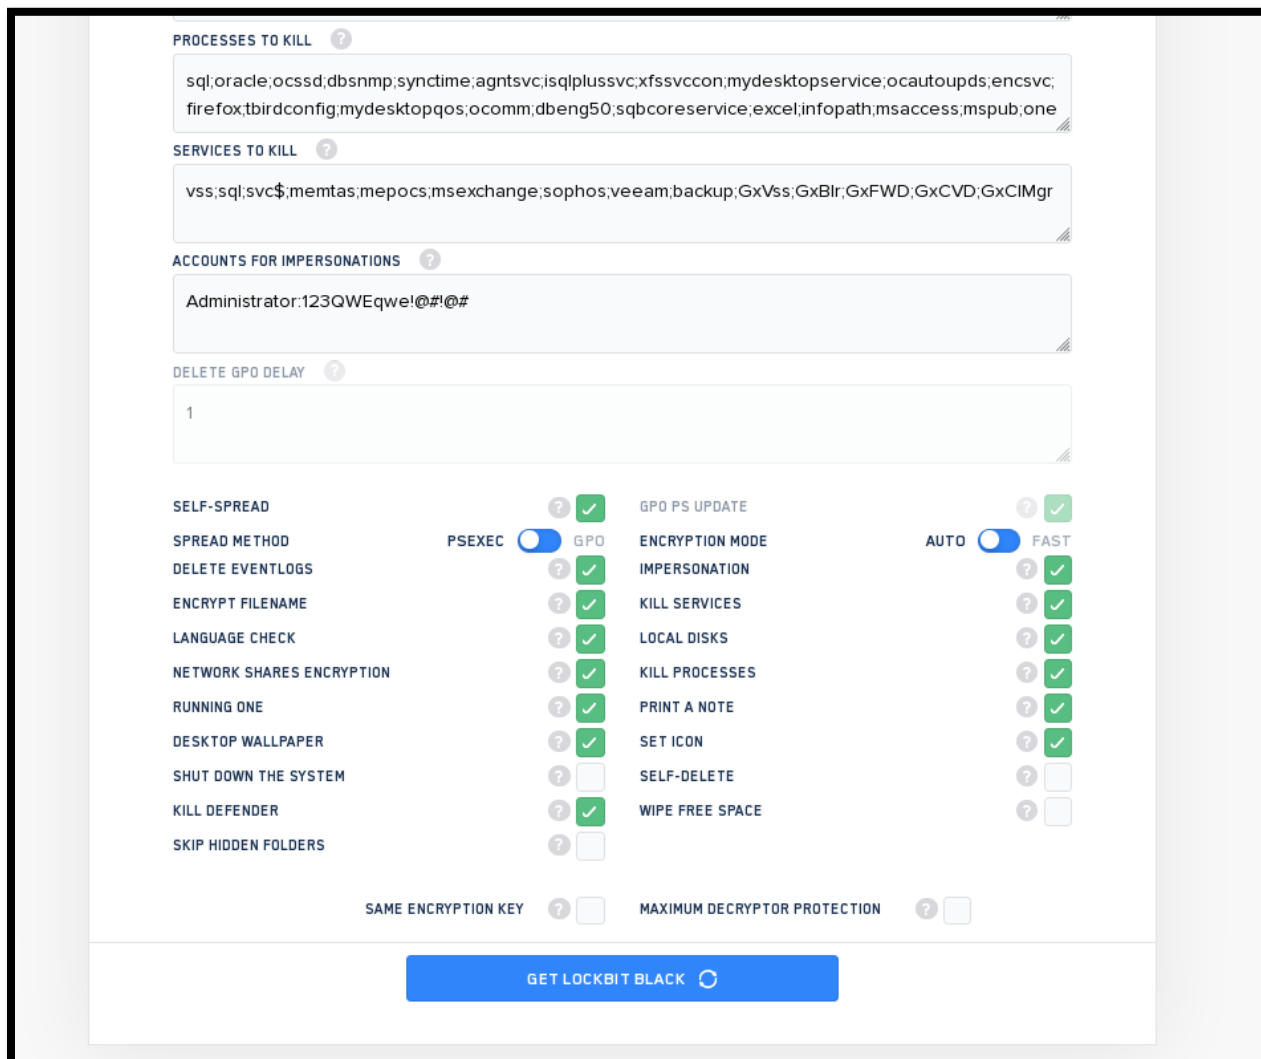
PROCESSES TO KILL ?

sql;oracle;ocssd;dbsnmp;synctime;agntsvc;isqlplussvc;xfssvccon;mydesktopservice;ocautoupds;encsvc;firefox;tbirdconfig;mydesktopqos;ocomm;dbeng50;sqbcoreservice;excel;infopath;msaccess;mspub;one

SERVICES TO KILL ?

vss;sql;svc$;memtas;mepocs;msexchange;sophos;veeam;backup;GxVss;GxBlr;GxFWD;GxCVD;GxCIMgr

ACCOUNTS FOR IMPERSONATIONS ?

Administrator:123QWEqwe!@#!@#

DELETE GPO DELAY ?

1

SELF-SPREAD ?
GPO PS UPDATE ?
SPREAD METHOD PSEXEC GPO
ENCRYPTION MODE AUTO FAST
DELETE EVENTLOGS ?
IMPERSONATION ?
ENCRYPT FILENAME ?
KILL SERVICES ?
LANGUAGE CHECK ?
LOCAL DISKS ?
NETWORK SHARES ENCRYPTION ?
KILL PROCESSES ?
RUNNING ONE ?
PRINT A NOTE ?
DESKTOP WALLPAPER ?
SET ICON ?
SHUT DOWN THE SYSTEM ?
SELF-DELETE ?
KILL DEFENDER ?
WIPE FREE SPACE ?
SKIP HIDDEN FOLDERS ?

SAME ENCRYPTION KEY ?
MAXIMUM DECRYPTOR PROTECTION ?

GET LOCKBIT BLACK